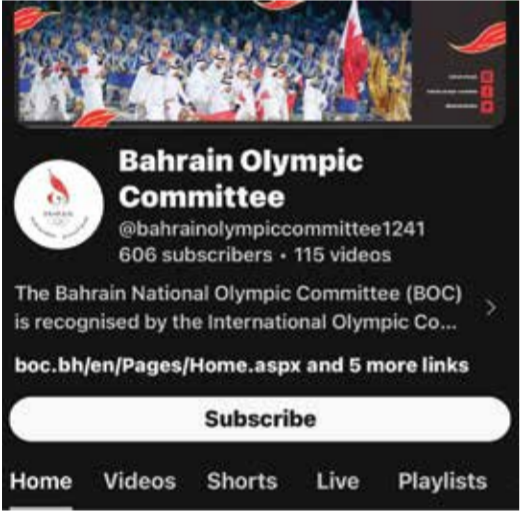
Bahrain Olympic Committee

@bahrainolympiccommittee1241
606 subscribers • 115 videos

The Bahrain National Olympic Committee (BOC) is recognised by the International Olympic Co...

boc.bh/en/Pages/Home.aspx and 5 more links

Subscribe

Home Videos Shorts Live Playlists